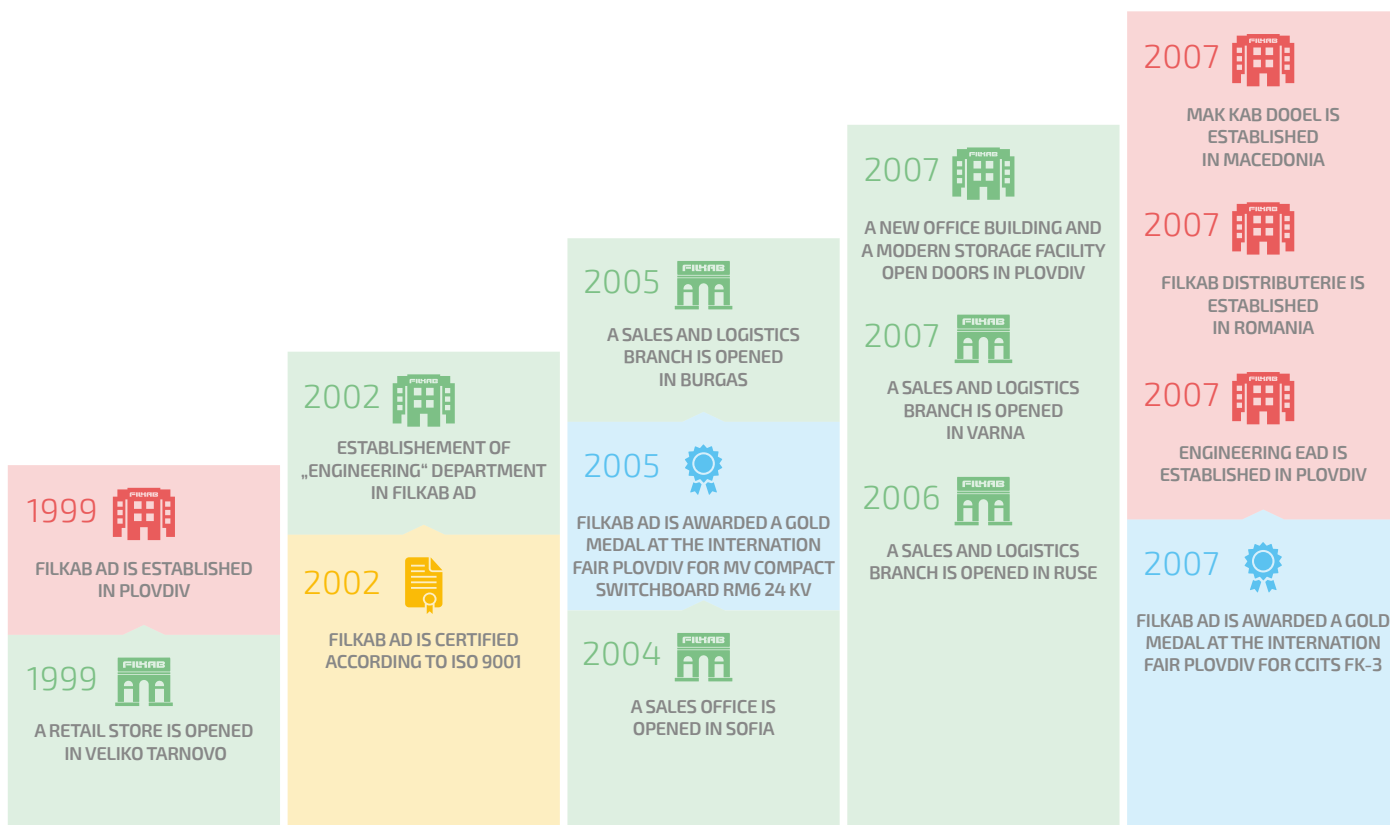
1999 FILKAB

FILKAB AD IS ESTABLISHED IN PLOVDIV

1999 FILKAB

A RETAIL STORE IS OPENED IN VELIKO TARNOVO

2002 FILKAB

ESTABLISHEMENT OF „ENGINEERING“ DEPARTMENT IN FILKAB AD

2002

FILKAB AD IS CERTIFIED ACCORDING TO ISO 9001

2005 FILKAB

A SALES AND LOGISTICS BRANCH IS OPENED IN BURGAS

2005

FILKAB AD IS AWARDED A GOLD MEDAL AT THE INTERNATION FAIR PLOVDIV FOR MV COMPACT SWITCHBOARD RM6 24 KV

2004 FILKAB

A SALES OFFICE IS OPENED IN SOFIA

2007 FILKAB

A NEW OFFICE BUILDING AND A MODERN STORAGE FACILITY OPEN DOORS IN PLOVDIV

2007 FILKAB

A SALES AND LOGISTICS BRANCH IS OPENED IN VARNA

2006 FILKAB

A SALES AND LOGISTICS BRANCH IS OPENED IN RUSE

2007 FILKAB

MAK KAB DOOEL IS ESTABLISHED IN MACEDONIA

2007 FILKAB

FILKAB DISTRIBUTERIE IS ESTABLISHED IN ROMANIA

2007 FILKAB

ENGINEERING EAD IS ESTABLISHED IN PLOVDIV

2007

FILKAB AD IS AWARDED A GOLD MEDAL AT THE INTERNATION FAIR PLOVDIV FOR CCITS FK-3